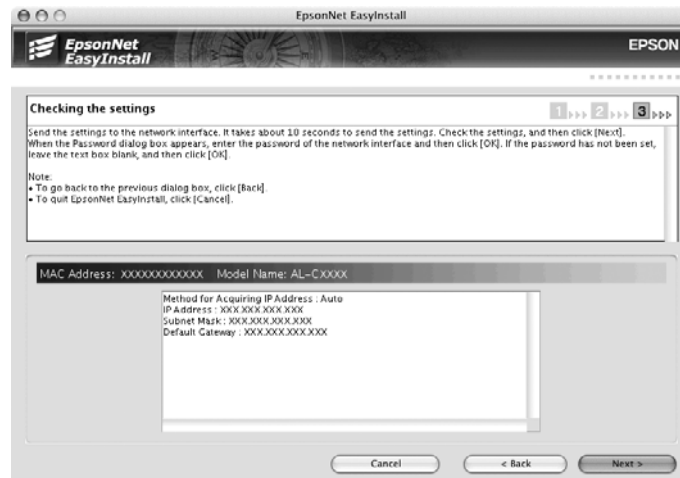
EpsonNet EasyInstall

EpsonNet EasyInstall

EPSON

Checking the settings

1 2 3

Send the settings to the network interface. It takes about 10 seconds to send the settings. Check the settings, and then click [Next]. When the Password dialog box appears, enter the password of the network interface and then click [OK]. If the password has not been set, leave the text box blank, and then click [OK].

Note:
• To go back to the previous dialog box, click [Back].
• To quit EpsonNet EasyInstall, click [Cancel].

MAC Address: XXXXXXXXXXXX Model Name: AL-CXXXX

Method for Acquiring IP Address : Auto
IP Address : XXX.XXX.XXX.XXX
Subnet Mask : XXX.XXX.XXX.XXX
Default Gateway : XXX.XXX.XXX.XXX

Cancel

< Back

Next >